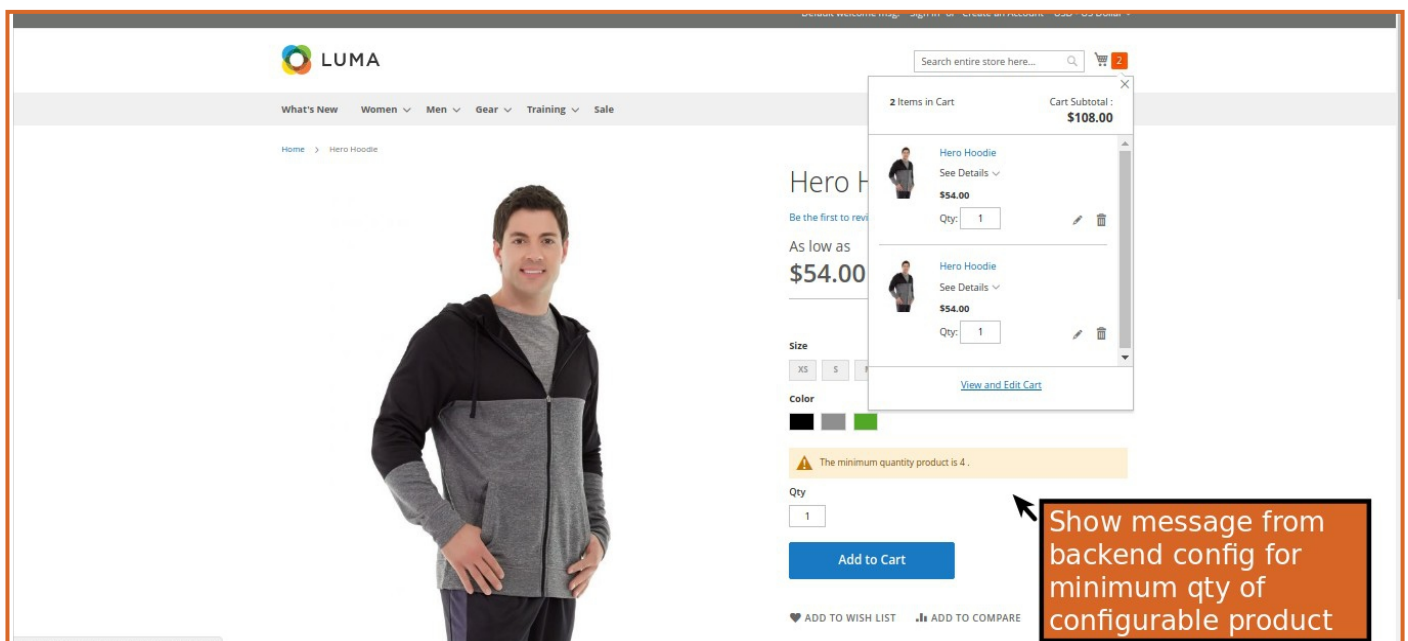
Default welcome msg! Sign In or Create an Account USD - US Dollar

LUMA

Search entire store here...

2

What's New Women Men Gear Training Sale

Home > Hero Hoodie

Hero H

Be the first to revi

As low as

$54.00

Size

XS S

Color

The minimum quantity product is 4 .

Qty

1

Add to Cart

ADD TO WISH LIST ADD TO COMPARE

2 Items in Cart

Cart Subtotal :

$108.00

Hero Hoodie

See Details

$54.00

Qty: 1

Hero Hoodie

See Details

$54.00

Qty: 1

View and Edit Cart

Show message from backend config for minimum qty of configurable product